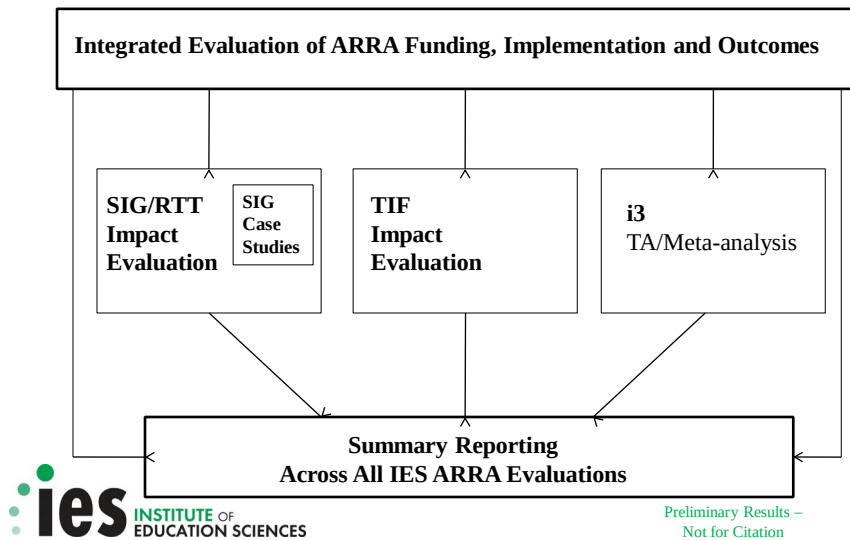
Integrated Evaluation of ARRA Funding, Implementation and Outcomes

SIG/RTT Impact Evaluation

SIG Case Studies

TIF Impact Evaluation

i3 TA/Meta-analysis

Summary Reporting Across All IES ARRA Evaluations

ies INSTITUTE OF EDUCATION SCIENCES

Preliminary Results – Not for Citation